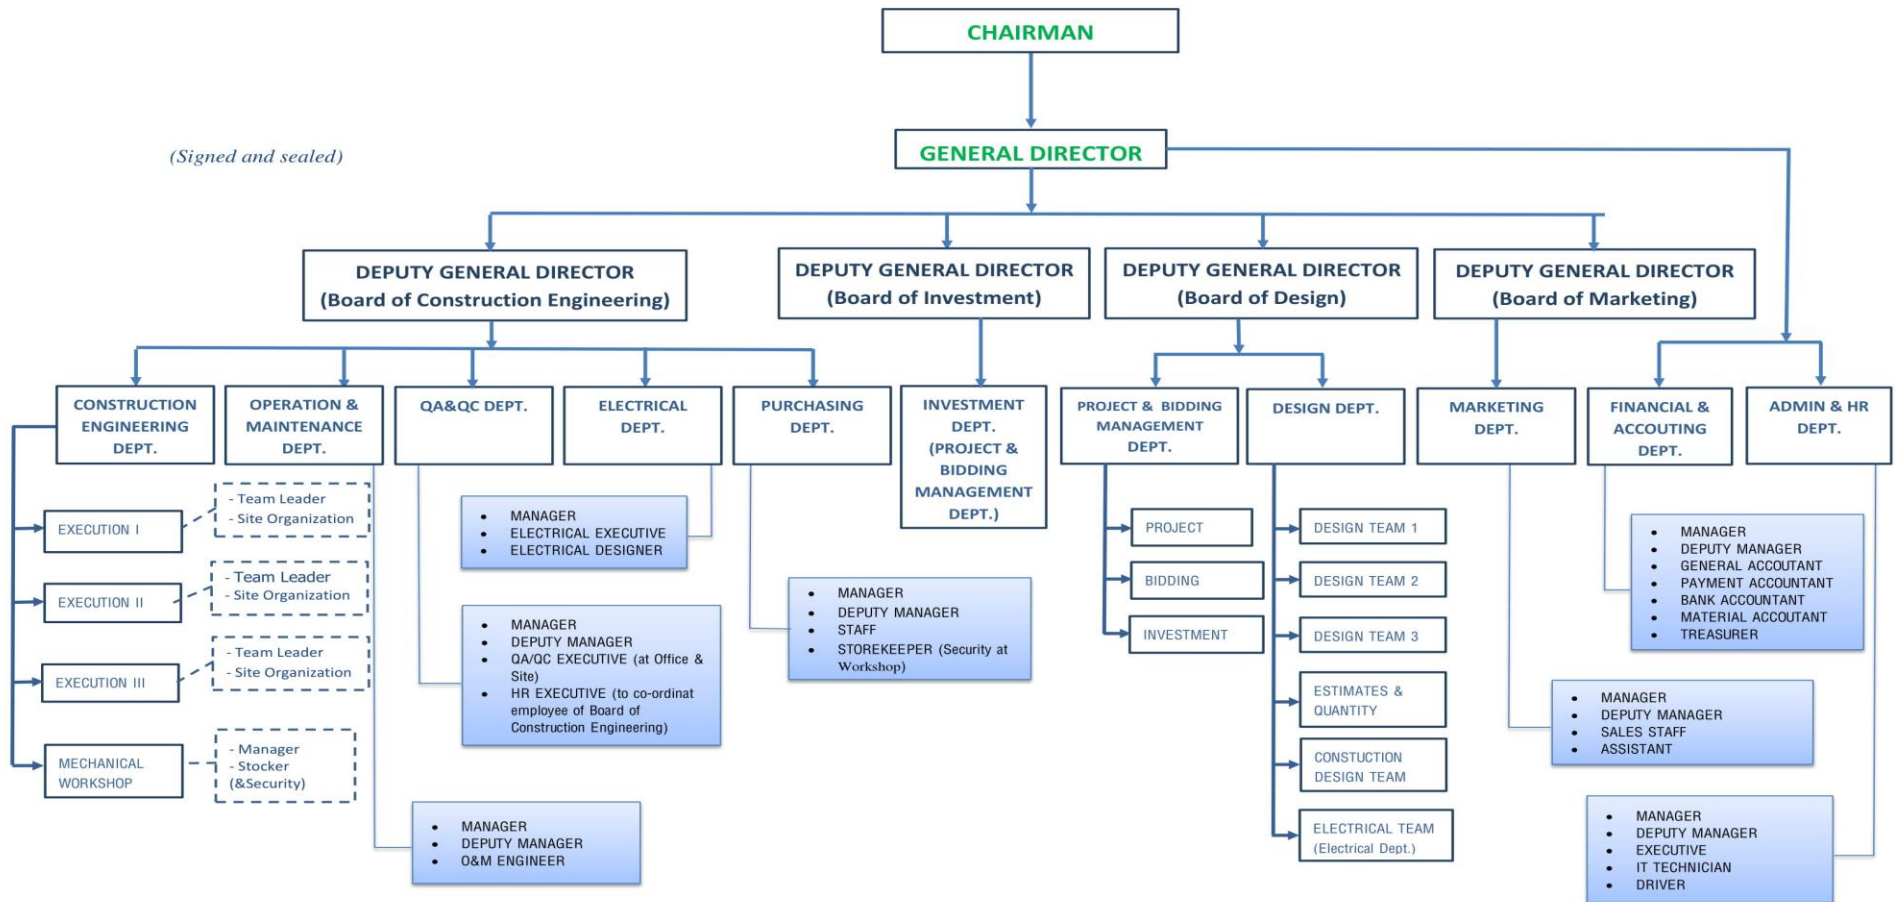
CHAIRMAN

(Signed and sealed)

GENERAL DIRECTOR

DEPUTY GENERAL DIRECTOR (Board of Construction Engineering)

DEPUTY GENERAL DIRECTOR (Board of Investment)

DEPUTY GENERAL DIRECTOR (Board of Design)

DEPUTY GENERAL DIRECTOR (Board of Marketing)

CONSTRUCTION ENGINEERING DEPT.

OPERATION & MAINTENANCE DEPT.

QA&QC DEPT.

ELECTRICAL DEPT.

PURCHASING DEPT.

INVESTMENT DEPT. (PROJECT & BIDDING MANAGEMENT DEPT.)

PROJECT & BIDDING MANAGEMENT DEPT.

DESIGN DEPT.

MARKETING DEPT.

FINANCIAL & ACCOUTING DEPT.

ADMIN & HR DEPT.

EXECUTION I

- Team Leader
- Site Organization

EXECUTION II

- Team Leader
- Site Organization

EXECUTION III

- Team Leader
- Site Organization

MECHANICAL WORKSHOP

- Manager
- Stocker (&Security)

- MANAGER
- ELECTRICAL EXECUTIVE
- ELECTRICAL DESIGNER

- MANAGER
- DEPUTY MANAGER
- QA/QC EXECUTIVE (at Office & Site)
- HR EXECUTIVE (to co-ordinat employee of Board of Construction Engineering)

- MANAGER
- DEPUTY MANAGER
- O&M ENGINEER

- MANAGER
- DEPUTY MANAGER
- STAFF
- STOREKEEPER (Security at Workshop)

PROJECT

BIDDING

INVESTMENT

DESIGN TEAM 1

DESIGN TEAM 2

DESIGN TEAM 3

ESTIMATES & QUANTITY

CONSTUCTION DESIGN TEAM

ELECTRICAL TEAM (Electrical Dept.)

- MANAGER
- DEPUTY MANAGER
- GENERAL ACCOUTANT
- PAYMENT ACCOUNTANT
- BANK ACCOUNTANT
- MATERIAL ACCOUTANT
- TREASURER

- MANAGER
- DEPUTY MANAGER
- SALES STAFF
- ASSISTANT

- MANAGER
- DEPUTY MANAGER
- EXECUTIVE
- IT TECHNICIAN
- DRIVER